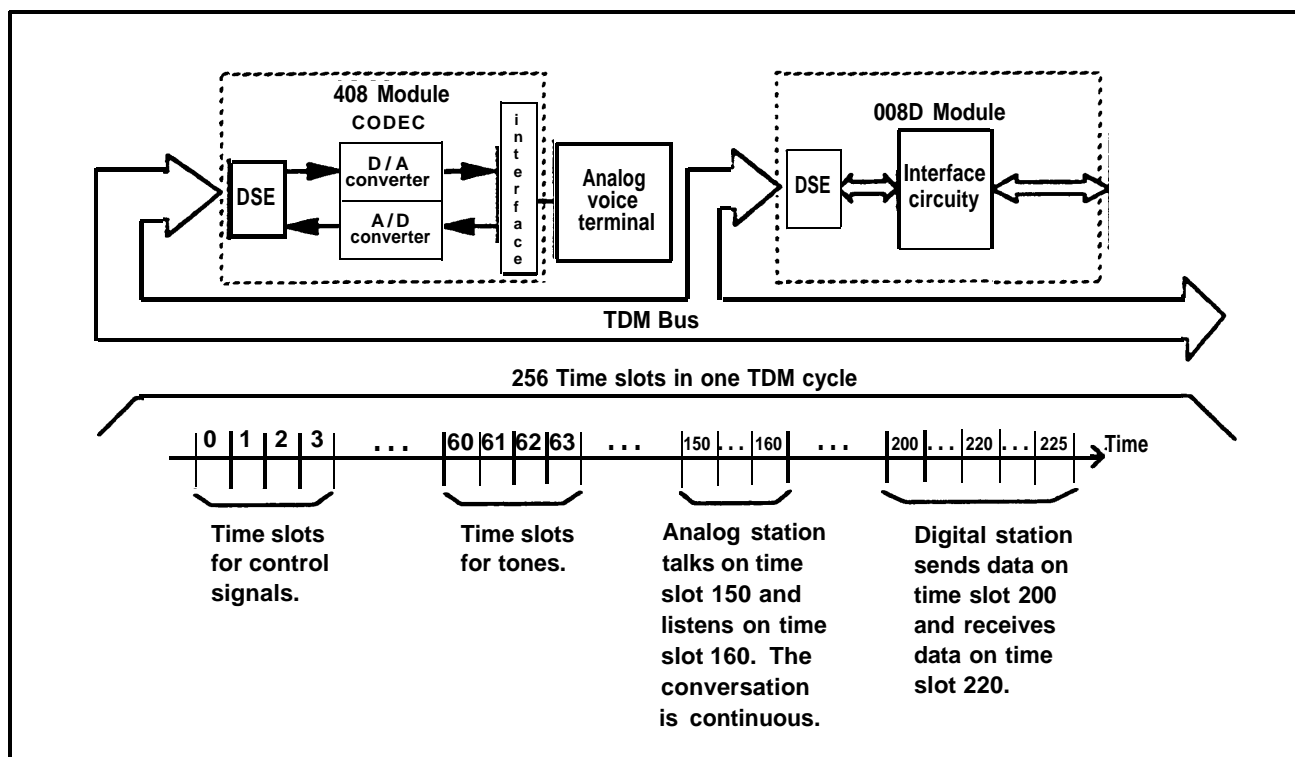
408 Module
CODEC
DSE
D / A converter
A / D converter
interface
Analog voice terminal
008D Module
DSE
Interface circuity
TDM Bus
256 Time slots in one TDM cycle
0 1 2 3 . . . 60 61 62 63 . . . 150 . . . 160 . . . 200 . . . 220 . . . 225 Time

Time slots for control signals.

Time slots for tones.

Analog station talks on time slot 150 and listens on time slot 160. The conversation is continuous.

Digital station sends data on time slot 200 and receives data on time slot 220.